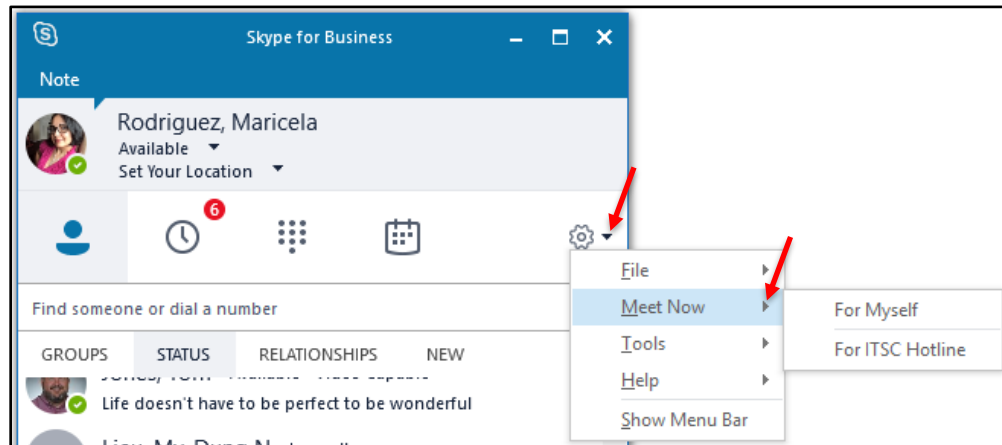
Skype for Business

Note

Rodriguez, Maricela
Available
Set Your Location

6

Find someone or dial a number

GROUPS STATUS RELATIONSHIPS NEW

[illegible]
Life doesn't have to be perfect to be wonderful

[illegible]

File
Meet Now
Tools
Help
Show Menu Bar

For Myself
For ITSC Hotline